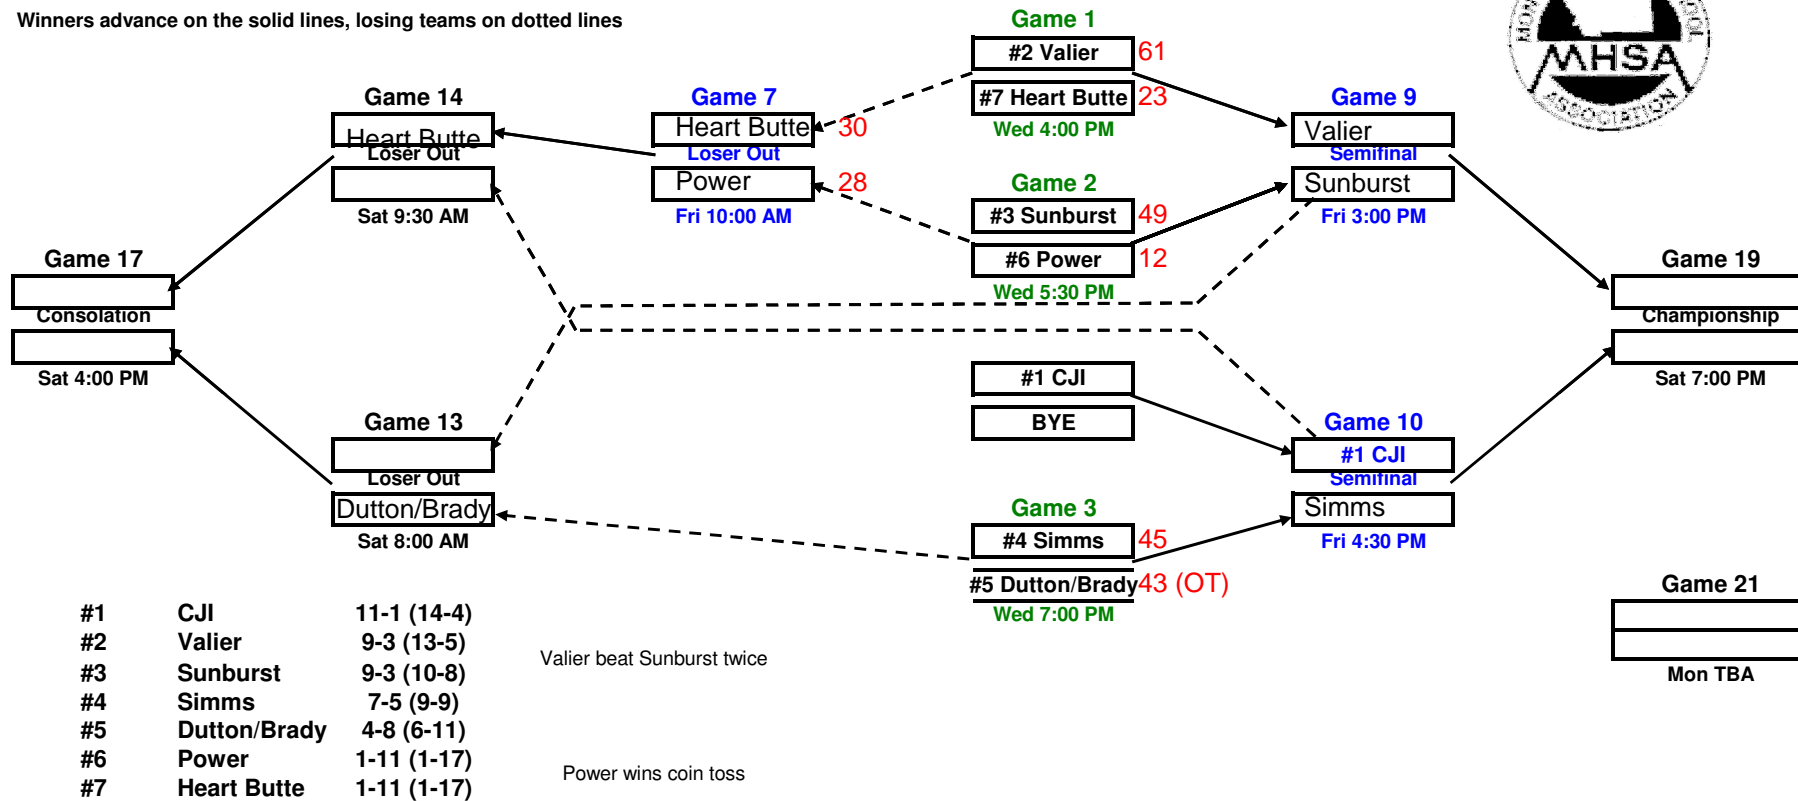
Winners advance on the solid lines, losing teams on dotted lines

Game 1
#2 Valier 61
#7 Heart Butte 23
Wed 4:00 PM

MON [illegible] MHSA ASSOCIATION

Game 14
Heart Butte
Loser Out
Sat 9:30 AM

Game 7
Heart Butte 30
Loser Out
Power 28
Fri 10:00 AM

Game 9
Valier
Semifinal
Sunburst
Fri 3:00 PM

Game 2
#3 Sunburst 49
#6 Power 12
Wed 5:30 PM

Game 17
Consolation
Sat 4:00 PM

Game 19
Championship
Sat 7:00 PM

#1 CJI
BYE

Game 13
Loser Out
Dutton/Brady
Sat 8:00 AM

Game 10
#1 CJI
Semifinal
Simms
Fri 4:30 PM

Game 3
#4 Simms 45
#5 Dutton/Brady 43 (OT)
Wed 7:00 PM

Game 21
Mon TBA

| #1 | CJI | 11-1 (14-4) |
|---|---|---|
| #2 | Valier | 9-3 (13-5) |
| #3 | Sunburst | 9-3 (10-8) |
| #4 | Simms | 7-5 (9-9) |
| #5 | Dutton/Brady | 4-8 (6-11) |
| #6 | Power | 1-11 (1-17) |
| #7 | Heart Butte | 1-11 (1-17) |

Valier beat Sunburst twice

Power wins coin toss